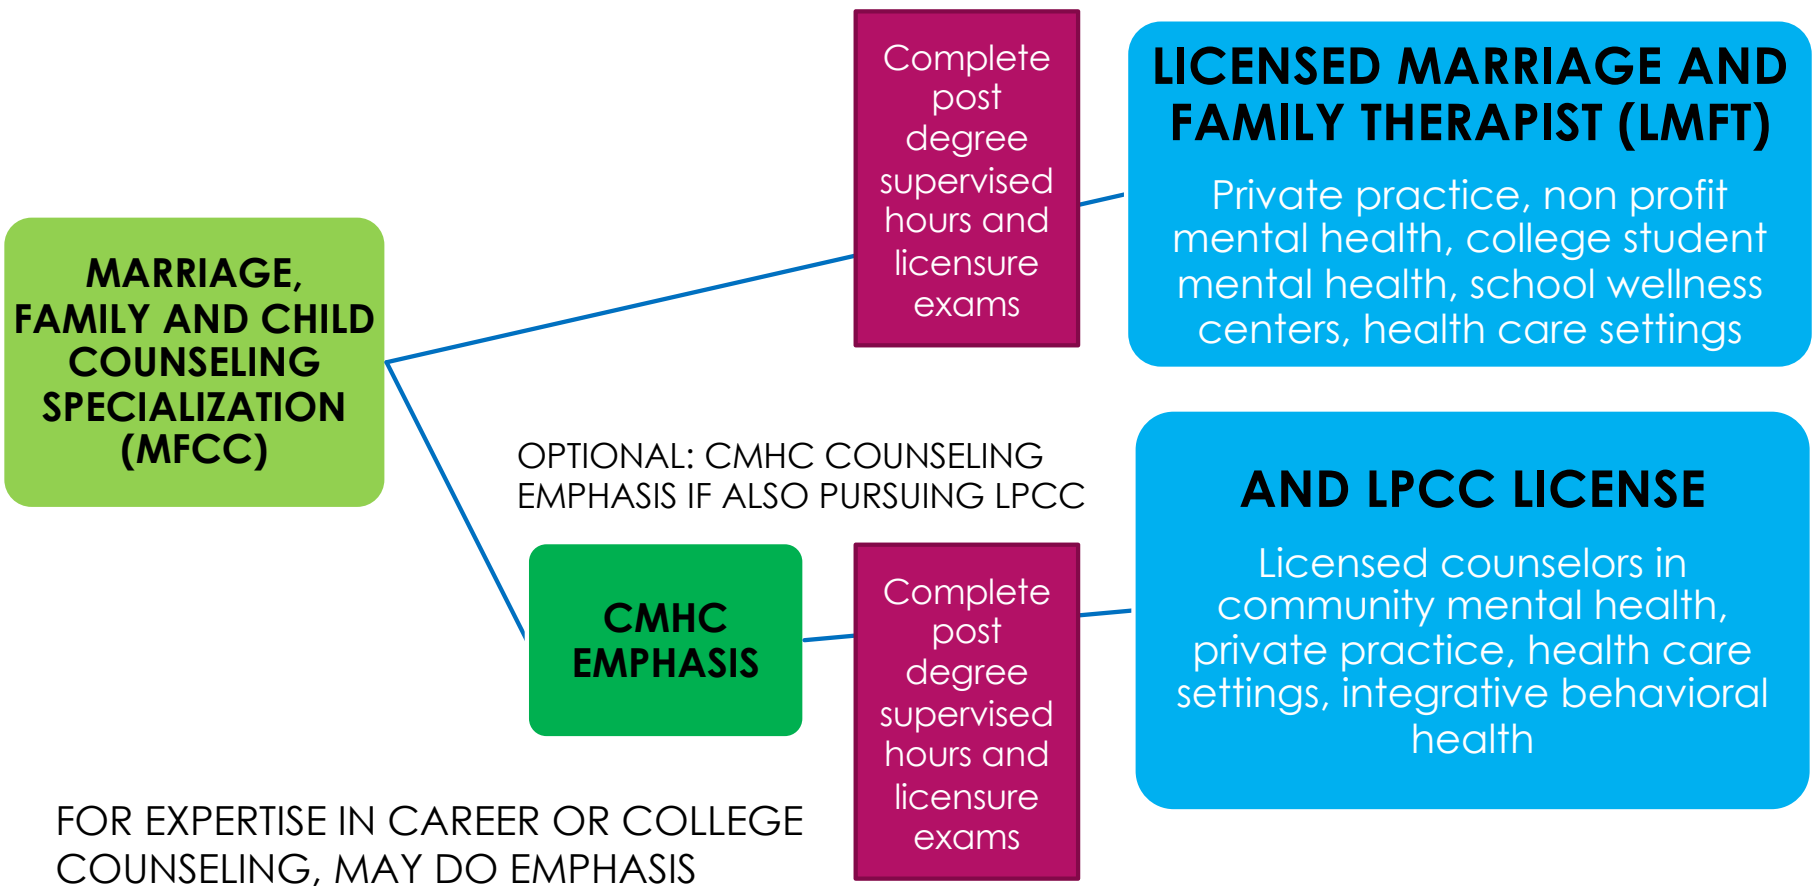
MARRIAGE, FAMILY AND CHILD COUNSELING SPECIALIZATION (MFCC)

Complete post degree supervised hours and licensure exams

LICENSED MARRIAGE AND FAMILY THERAPIST (LMFT)

Private practice, non profit mental health, college student mental health, school wellness centers, health care settings

OPTIONAL: CMHC COUNSELING EMPHASIS IF ALSO PURSUING LPCC

CMHC EMPHASIS

Complete post degree supervised hours and licensure exams

AND LPCC LICENSE

Licensed counselors in community mental health, private practice, health care settings, integrative behavioral health

FOR EXPERTISE IN CAREER OR COLLEGE COUNSELING, MAY DO EMPHASIS